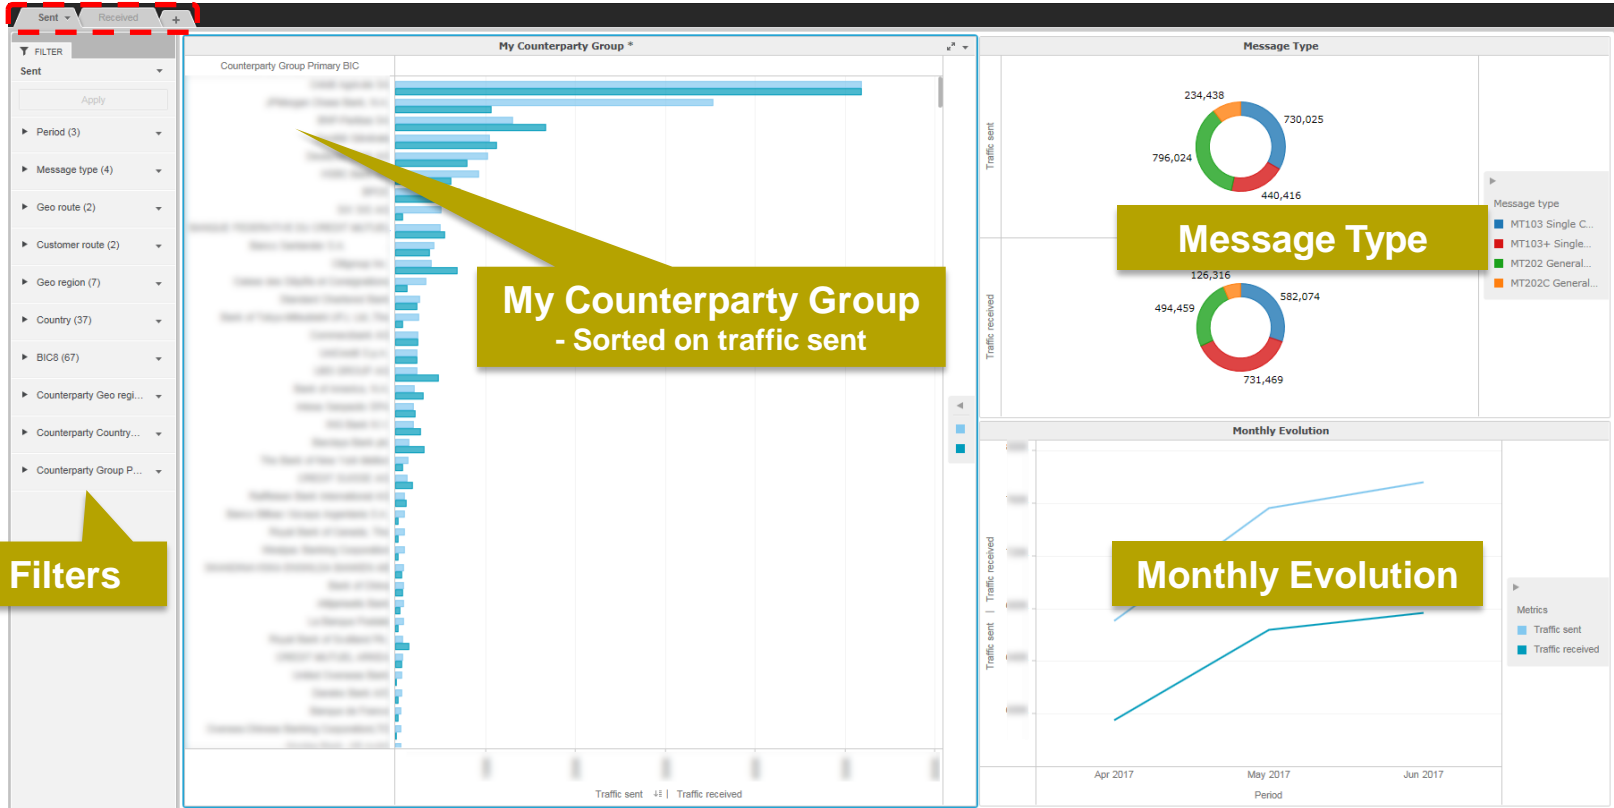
Sent Received +

FILTER
Sent
Apply
Period (3)
Message type (4)
Geo route (2)
Customer route (2)
Geo region (7)
Country (37)
BIC8 (67)
Counterparty Geo regi...
Counterparty Country...
Counterparty Group P...

Filters

My Counterparty Group *
Counterparty Group Primary BIC
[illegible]

My Counterparty Group
- Sorted on traffic sent

Traffic sent | Traffic received

Message Type
Traffic sent
234,438
730,025
796,024
440,416
Traffic received
126,316
582,074
494,459
731,469

Message Type

Message type
MT103 Single C...
MT103+ Single...
MT202 General...
MT202C General...

Monthly Evolution
Traffic sent | Traffic received
Apr 2017
May 2017
Jun 2017
Period

Monthly Evolution

Metrics
Traffic sent
Traffic received